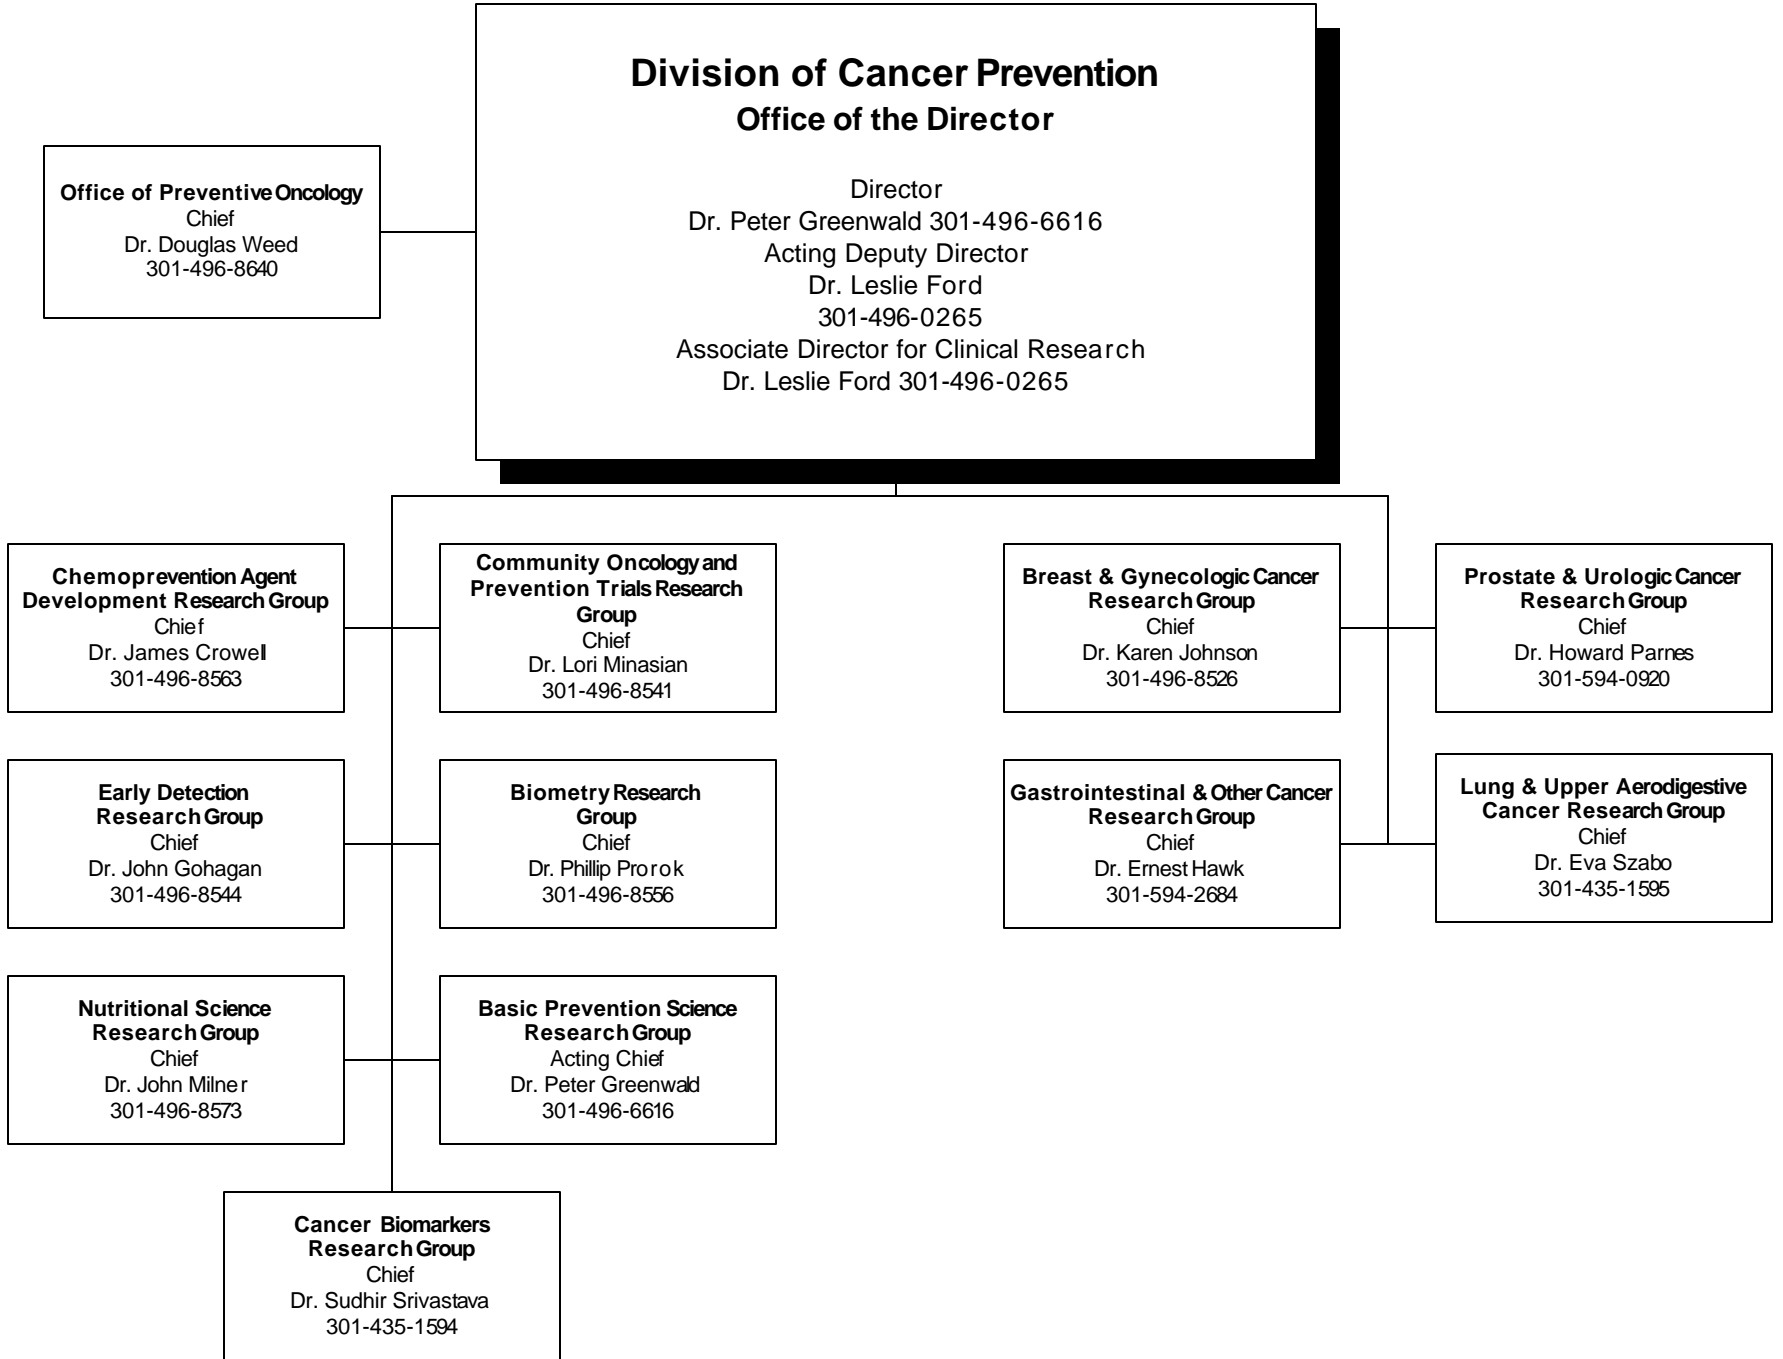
Division of Cancer Prevention
Office of the Director

Director
Dr. Peter Greenwald 301-496-6616
Acting Deputy Director
Dr. Leslie Ford
301-496-0265
Associate Director for Clinical Research
Dr. Leslie Ford 301-496-0265

Office of Preventive Oncology
Chief
Dr. Douglas Weed
301-496-8640

Chemoprevention Agent Development Research Group
Chief
Dr. James Crowell
301-496-8563

Community Oncology and Prevention Trials Research Group
Chief
Dr. Lori Minasian
301-496-8541

Breast & Gynecologic Cancer Research Group
Chief
Dr. Karen Johnson
301-496-8526

Prostate & Urologic Cancer Research Group
Chief
Dr. Howard Parnes
301-594-0920

Early Detection Research Group
Chief
Dr. John Gohagan
301-496-8544

Biometry Research Group
Chief
Dr. Phillip Prorok
301-496-8556

Gastrointestinal & Other Cancer Research Group
Chief
Dr. Ernest Hawk
301-594-2684

Lung & Upper Aerodigestive Cancer Research Group
Chief
Dr. Eva Szabo
301-435-1595

Nutritional Science Research Group
Chief
Dr. John Milner
301-496-8573

Basic Prevention Science Research Group
Acting Chief
Dr. Peter Greenwald
301-496-6616

Cancer Biomarkers Research Group
Chief
Dr. Sudhir Srivastava
301-435-1594